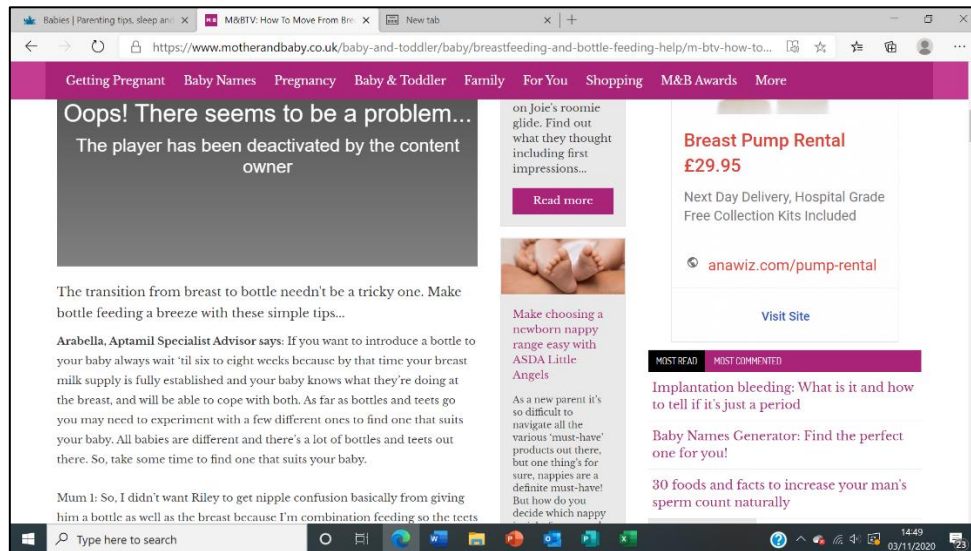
Babies | Parenting tips, sleep and ×
M&BTV: How To Move From Bre ×
New tab ×
+

https://www.motherandbaby.co.uk/baby-and-toddler/baby/breastfeeding-and-bottle-feeding-help/m-btv-how-to...

Getting Pregnant Baby Names Pregnancy Baby & Toddler Family For You Shopping M&B Awards More

Oops! There seems to be a problem...
The player has been deactivated by the content owner

The transition from breast to bottle needn't be a tricky one. Make bottle feeding a breeze with these simple tips...

**Arabella, Aptamil Specialist Advisor says**: If you want to introduce a bottle to your baby always wait 'til six to eight weeks because by that time your breast milk supply is fully established and your baby knows what they're doing at the breast, and will be able to cope with both. As far as bottles and teets go you may need to experiment with a few different ones to find one that suits your baby. All babies are different and there's a lot of bottles and teets out there. So, take some time to find one that suits your baby.

Mum 1: So, I didn't want Riley to get nipple confusion basically from giving him a bottle as well as the breast because I'm combination feeding so the teets

on Joie's roomie glide. Find out what they thought including first impressions...

Read more

Make choosing a newborn nappy range easy with ASDA Little Angels

As a new parent it's so difficult to navigate all the various 'must-have' products out there, but one thing's for sure, nappies are a definite must-have! But how do you decide which nappy

Breast Pump Rental
£29.95

Next Day Delivery, Hospital Grade Free Collection Kits Included

anawiz.com/pump-rental

Visit Site

MOST READ MOST COMMENTED

Implantation bleeding: What is it and how to tell if it's just a period

Baby Names Generator: Find the perfect one for you!

30 foods and facts to increase your man's sperm count naturally

Type here to search

14:49
03/11/2020
23